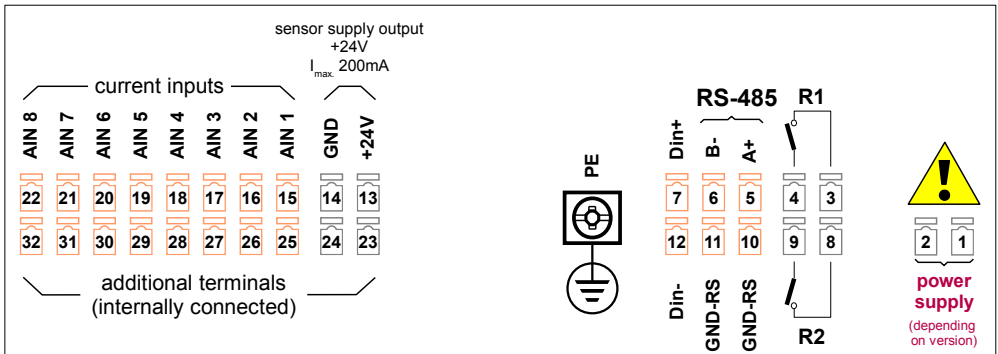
sensor supply output
+24V
$I_{max.}$ 200mA

current inputs

AIN 8 AIN 7 AIN 6 AIN 5 AIN 4 AIN 3 AIN 2 AIN 1 GND +24V

22 21 20 19 18 17 16 15 14 13

32 31 30 29 28 27 26 25 24 23

additional terminals
(internally connected)

PE

RS-485

R1

Din+ B- A+

7 6 5 4 3

12 11 10 9 8

Din- GND-RS GND-RS

R2

2 1

power supply
(depending on version)